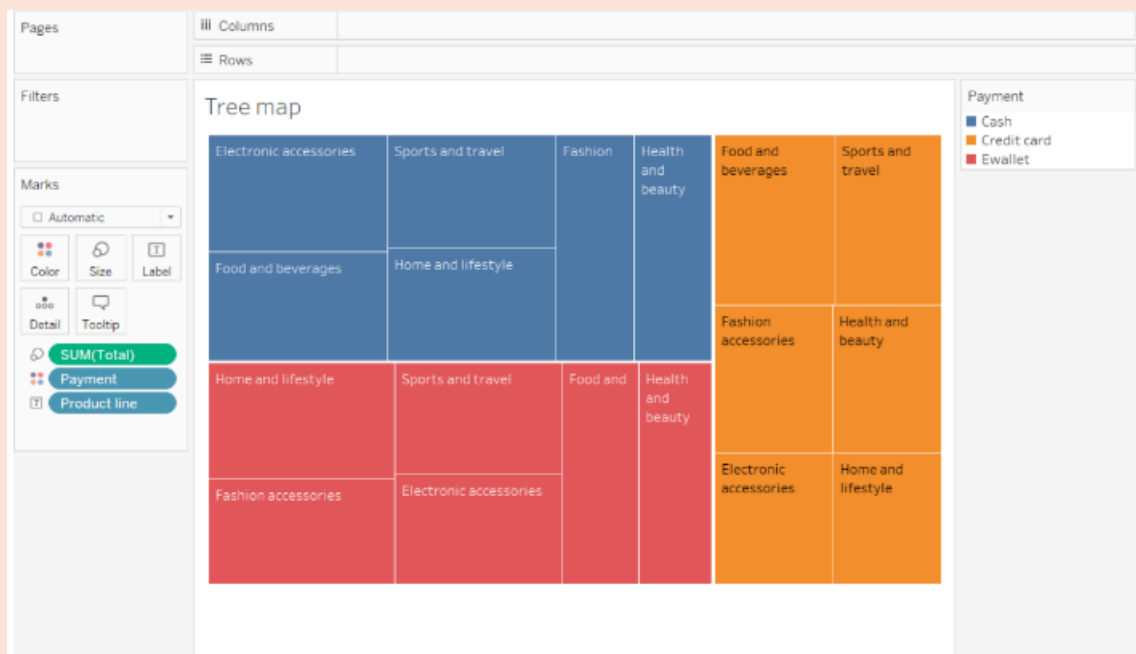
Pages

Columns

Rows

Filters

Marks

Automatic

Color
Size
Label
Detail
Tooltip

SUM(Total)
Payment
Product line

Tree map

Electronic accessories
Sports and travel
Fashion
Health and beauty
Food and beverages
Home and lifestyle
Food and beverages
Sports and travel
Fashion accessories
Health and beauty
Electronic accessories
Home and lifestyle
Home and lifestyle
Sports and travel
Food and
Health and beauty
Fashion accessories
Electronic accessories

Payment
Cash
Credit card
Ewallet